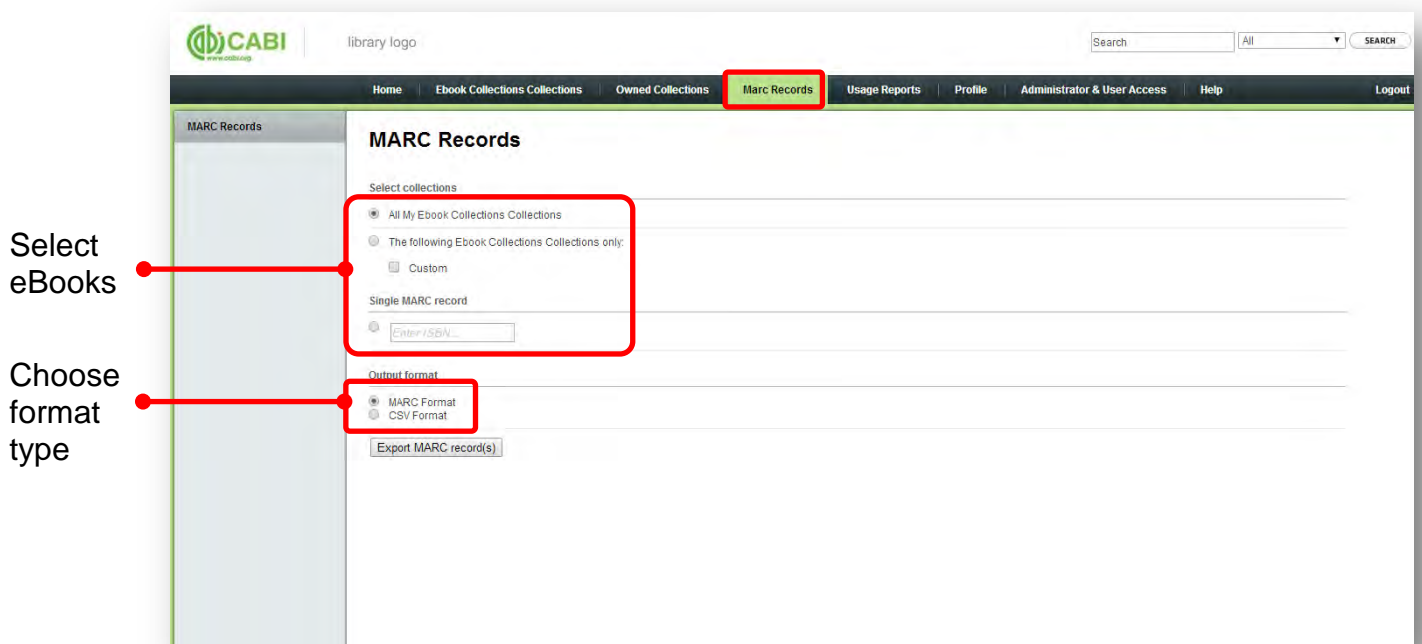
CABI
www.cabi.org

library logo

Search
All
SEARCH

Home | Ebook Collections Collections | Owned Collections | Marc Records | Usage Reports | Profile | Administrator & User Access | Help | Logout

MARC Records

MARC Records

Select collections

All My Ebook Collections Collections

The following Ebook Collections Collections only:

Custom

Single MARC record

Enter ISBN...

Output format

MARC Format
CSV Format

Export MARC record(s)

Select eBooks

Choose format type